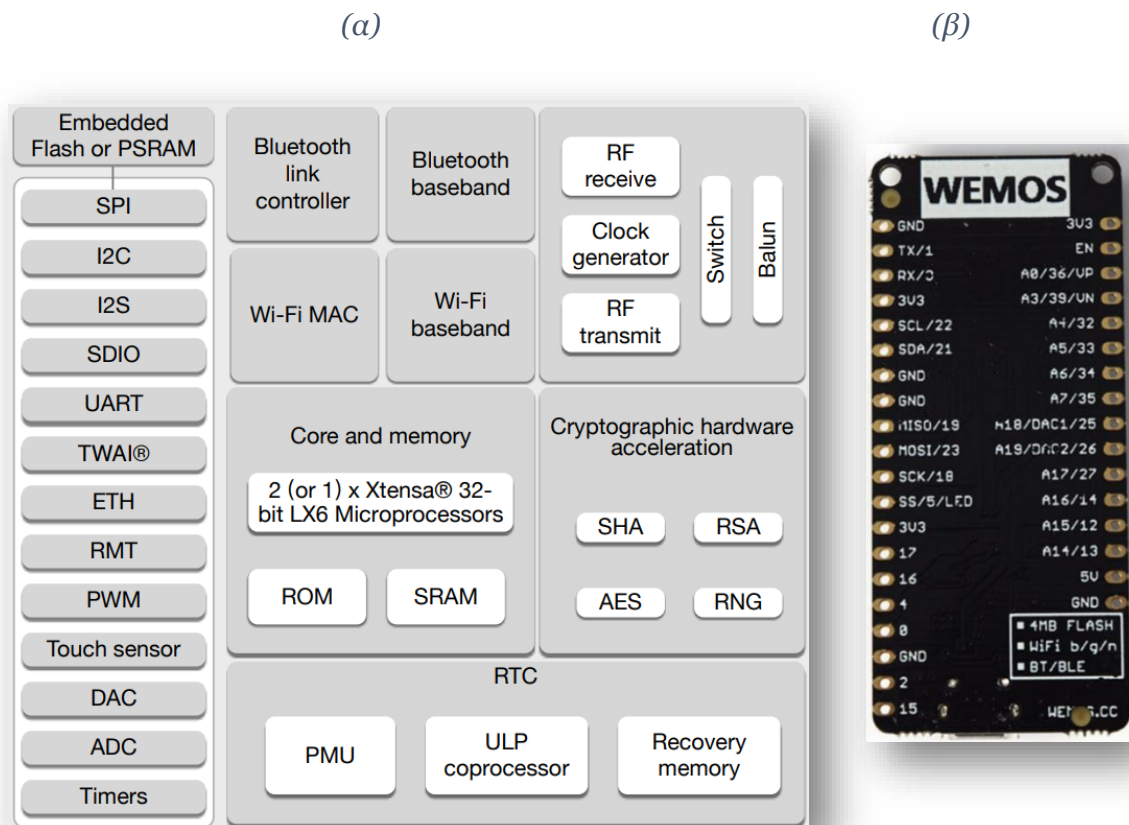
(α)

(β)

Embedded Flash or PSRAM

SPI

I2C

I2S

SDIO

UART

TWAI®

ETH

RMT

PWM

Touch sensor

DAC

ADC

Timers

Bluetooth link controller

Bluetooth baseband

RF receive

Clock generator

RF transmit

Switch

Balun

Wi-Fi MAC

Wi-Fi baseband

Core and memory

2 (or 1) x Xtensa® 32-bit LX6 Microprocessors

ROM

SRAM

Cryptographic hardware acceleration

SHA

RSA

AES

RNG

RTC

PMU

ULP coprocessor

Recovery memory

WEMOS

GND
TX/1
RX/3
3V3
SCL/22
SDA/21
GND
GND
MISO/19
MOSI/23
SCK/18
SS/5/LED
3V3
17
16
4
0
GND
2
15

3V3
EN
A0/36/VP
A3/39/VN
A4/32
A5/33
A6/34
A7/35
A18/DAC1/25
A19/DAC2/26
A17/27
A16/14
A15/12
A14/13
5V
GND

■ 4MB FLASH
■ WiFi b/g/n
■ BT/BLE

WE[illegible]S.CC